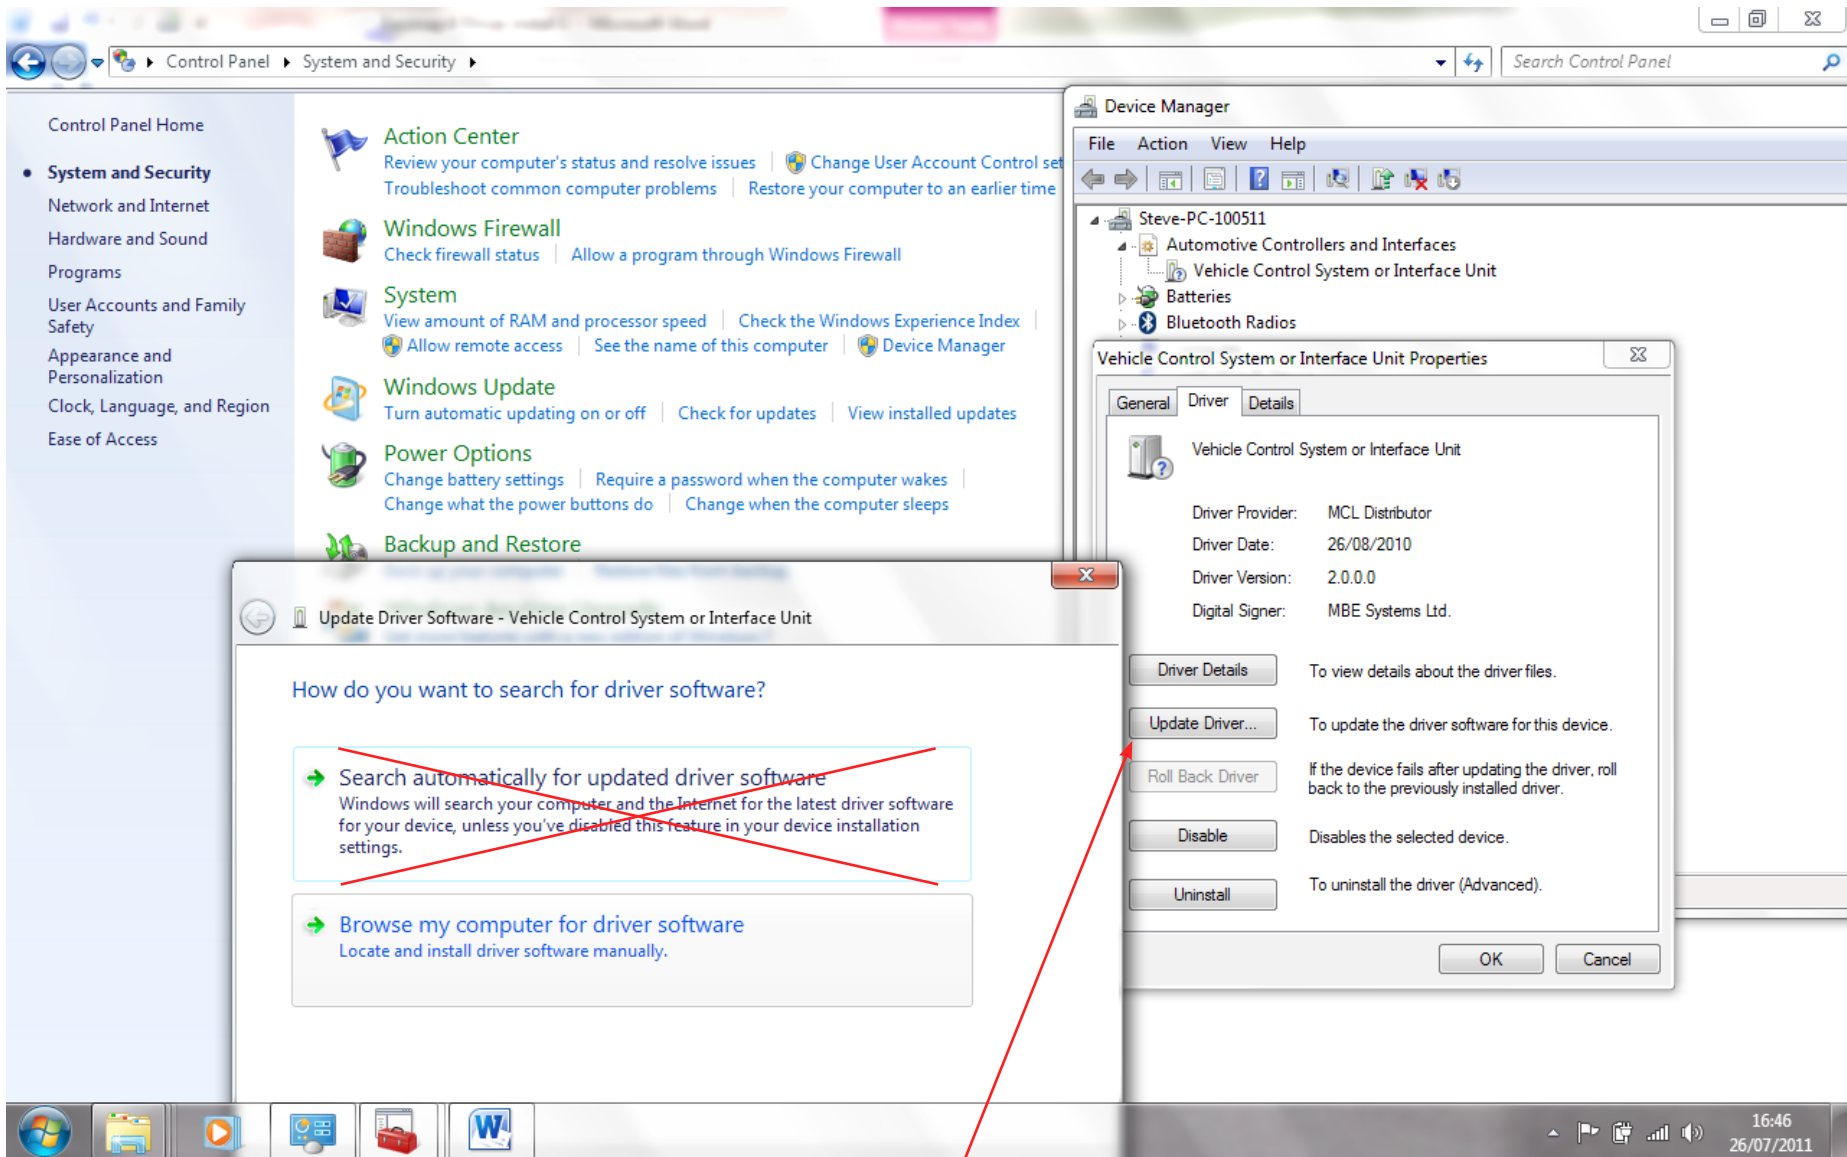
Control Panel ▸ System and Security ▸

Search Control Panel

Control Panel Home

System and Security

Network and Internet

Hardware and Sound

Programs

User Accounts and Family Safety

Appearance and Personalization

Clock, Language, and Region

Ease of Access

Action Center

Review your computer's status and resolve issues | Change User Account Control set

Troubleshoot common computer problems | Restore your computer to an earlier time

Windows Firewall

Check firewall status | Allow a program through Windows Firewall

System

View amount of RAM and processor speed | Check the Windows Experience Index

Allow remote access | See the name of this computer | Device Manager

Windows Update

Turn automatic updating on or off | Check for updates | View installed updates

Power Options

Change battery settings | Require a password when the computer wakes

Change what the power buttons do | Change when the computer sleeps

Backup and Restore

Device Manager

File Action View Help

Steve-PC-100511

Automotive Controllers and Interfaces

Vehicle Control System or Interface Unit

Batteries

Bluetooth Radios

Vehicle Control System or Interface Unit Properties

General Driver Details

Vehicle Control System or Interface Unit

| | |
|---|---|
| Driver Provider: | MCL Distributor |
| Driver Date: | 26/08/2010 |
| Driver Version: | 2.0.0.0 |
| Digital Signer: | MBE Systems Ltd. |

Driver Details — To view details about the driver files.

Update Driver... — To update the driver software for this device.

Roll Back Driver — If the device fails after updating the driver, roll back to the previously installed driver.

Disable — Disables the selected device.

Uninstall — To uninstall the driver (Advanced).

OK Cancel

Update Driver Software - Vehicle Control System or Interface Unit

How do you want to search for driver software?

Search automatically for updated driver software

Windows will search your computer and the Internet for the latest driver software for your device, unless you've disabled this feature in your device installation settings.

Browse my computer for driver software

Locate and install driver software manually.

16:46
26/07/2011